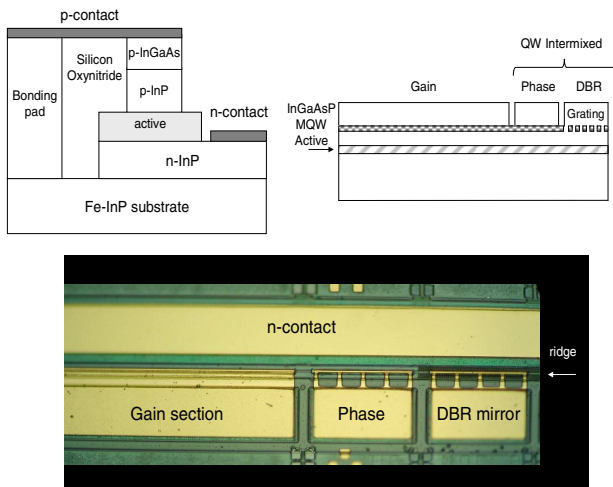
p-contact

Bonding pad

Silicon Oxynitride

p-InGaAs

p-InP

active

n-contact

n-InP

Fe-InP substrate

QW Intermixed

Gain

Phase

DBR

InGaAsP MQW Active

Grating

n-contact

ridge

Gain section

Phase

DBR mirror